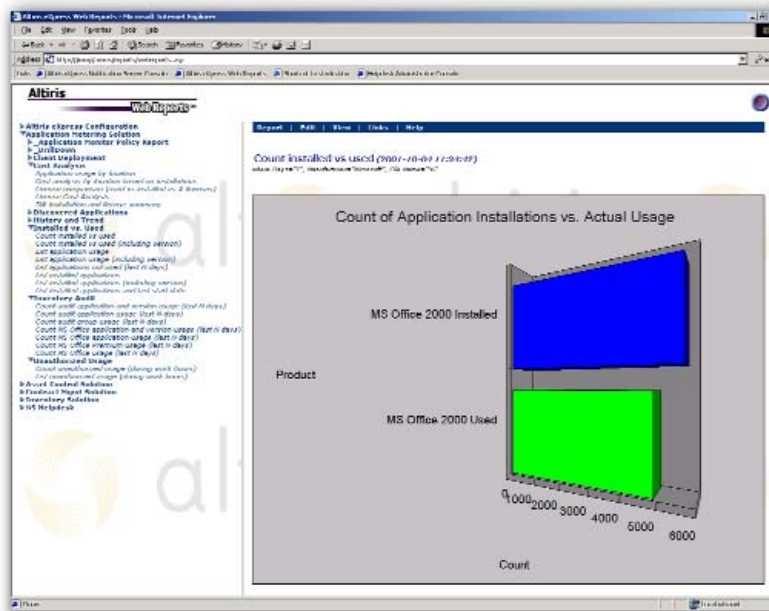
Altiris eXpress Web Reports - Microsoft Internet Explorer

File Edit View Favorites Tools Help

Address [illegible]

Altiris

Web Reports

▸Altiris eXpress Configuration
▾Application Metering Solution
▸_Application Monitor Policy Report
▸_Unknown
▸Client Deployment
▾Cost Analysis
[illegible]
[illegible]
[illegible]
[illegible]
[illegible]
▸Discovered Applications
▸History and Trend
▾Installed vs. Used
Count installed vs used
Count installed vs used (including version)
List application usage
List application usage (including version)
List applications not used (last N days)
List installed applications
List installed applications (including version)
List installed applications and last start date
▾Inventory Audit
Count audit application and version usage (last N days)
Count audit application usage (last N days)
Count audit group usage (last N days)
Count MS Office application and version usage (last N days)
Count MS Office application usage (last N days)
Count MS Office premium usage (last N days)
Count MS Office usage (last N days)
▾Unauthorized Usage
Count unauthorized usage (during work hours)
List unauthorized usage (during work hours)
▸Asset Control Solution
▸Contract Mgmt Solution
▸Inventory Solution
▸HS Helpdesk

Report | Edit | View | Links | Help

Count installed vs used (2007-10-09 17:24:07)
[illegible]

Count of Application Installations vs. Actual Usage

MS Office 2000 Installed

Product

MS Office 2000 Used

0 1000 2000 3000 4000 5000 6000

Count

Done

Local intranet